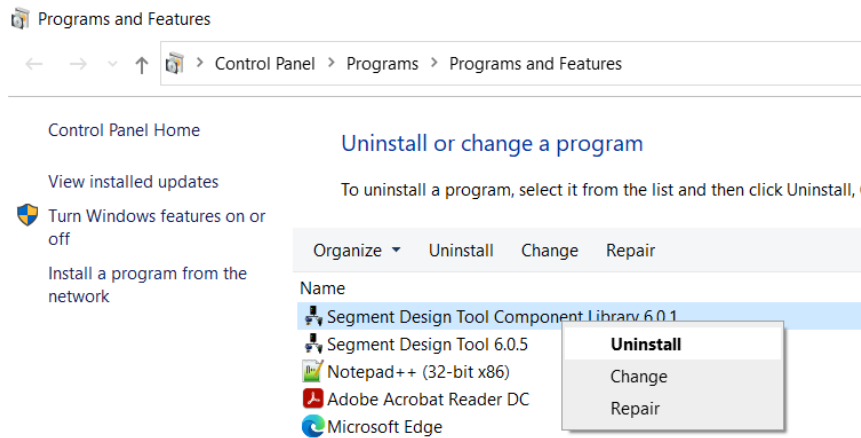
Programs and Features

Control Panel > Programs > Programs and Features

Control Panel Home

View installed updates

Turn Windows features on or off

Install a program from the network

Uninstall or change a program

To uninstall a program, select it from the list and then click Uninstall, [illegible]

Organize ▾ Uninstall Change Repair

Name

Segment Design Tool Component Library 6.0.1

Segment Design Tool 6.0.5

Notepad++ (32-bit x86)

Adobe Acrobat Reader DC

Microsoft Edge

Uninstall

Change

Repair